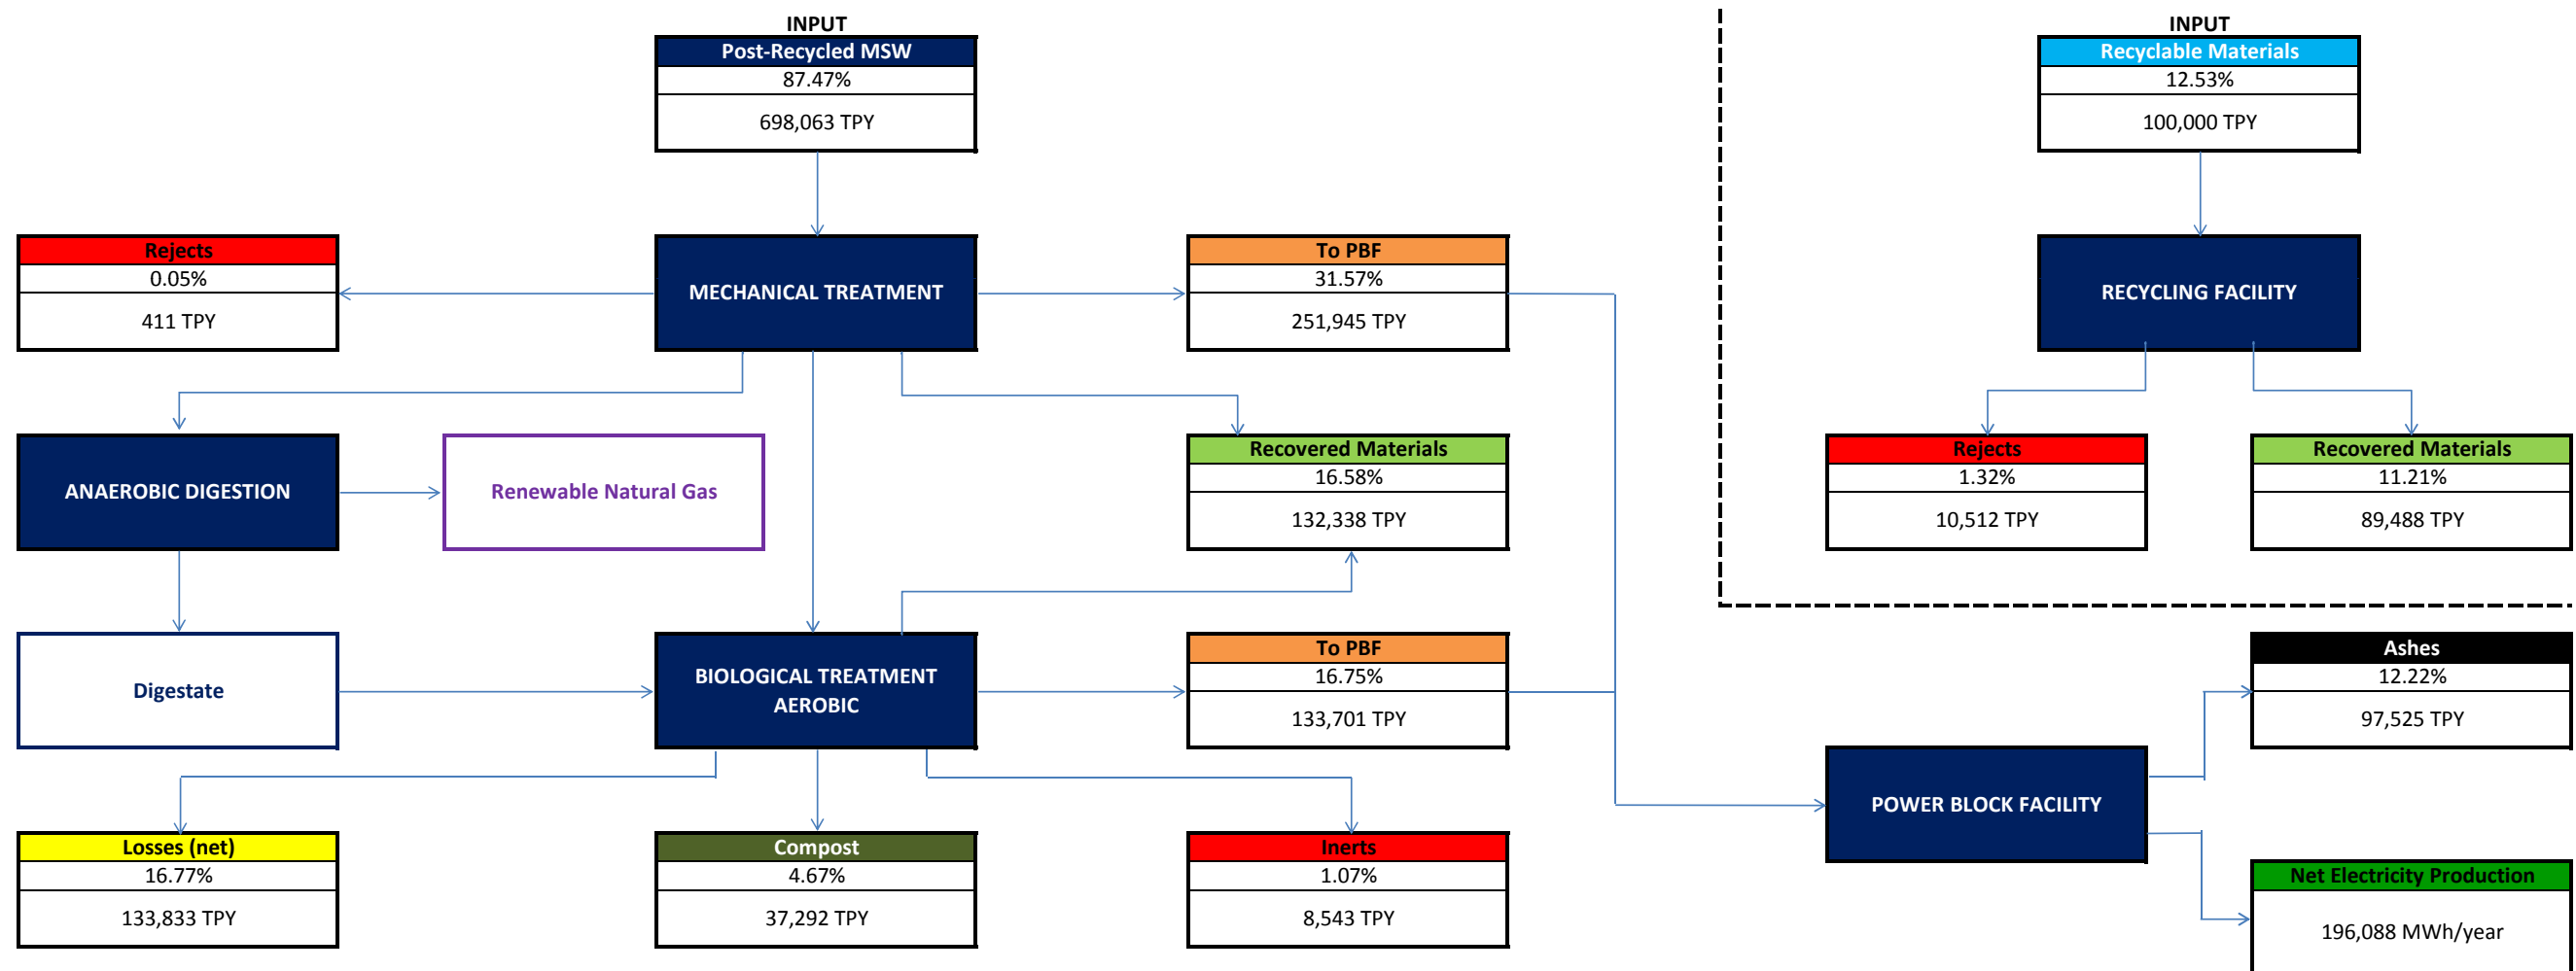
INPUT
Post-Recycled MSW
87.47%
698,063 TPY

INPUT
Recyclable Materials
12.53%
100,000 TPY

Rejects
0.05%
411 TPY

MECHANICAL TREATMENT

To PBF
31.57%
251,945 TPY

RECYCLING FACILITY

ANAEROBIC DIGESTION

Renewable Natural Gas

Recovered Materials
16.58%
132,338 TPY

Rejects
1.32%
10,512 TPY

Recovered Materials
11.21%
89,488 TPY

Digestate

BIOLOGICAL TREATMENT AEROBIC

To PBF
16.75%
133,701 TPY

Ashes
12.22%
97,525 TPY

POWER BLOCK FACILITY

Losses (net)
16.77%
133,833 TPY

Compost
4.67%
37,292 TPY

Inerts
1.07%
8,543 TPY

Net Electricity Production
196,088 MWh/year